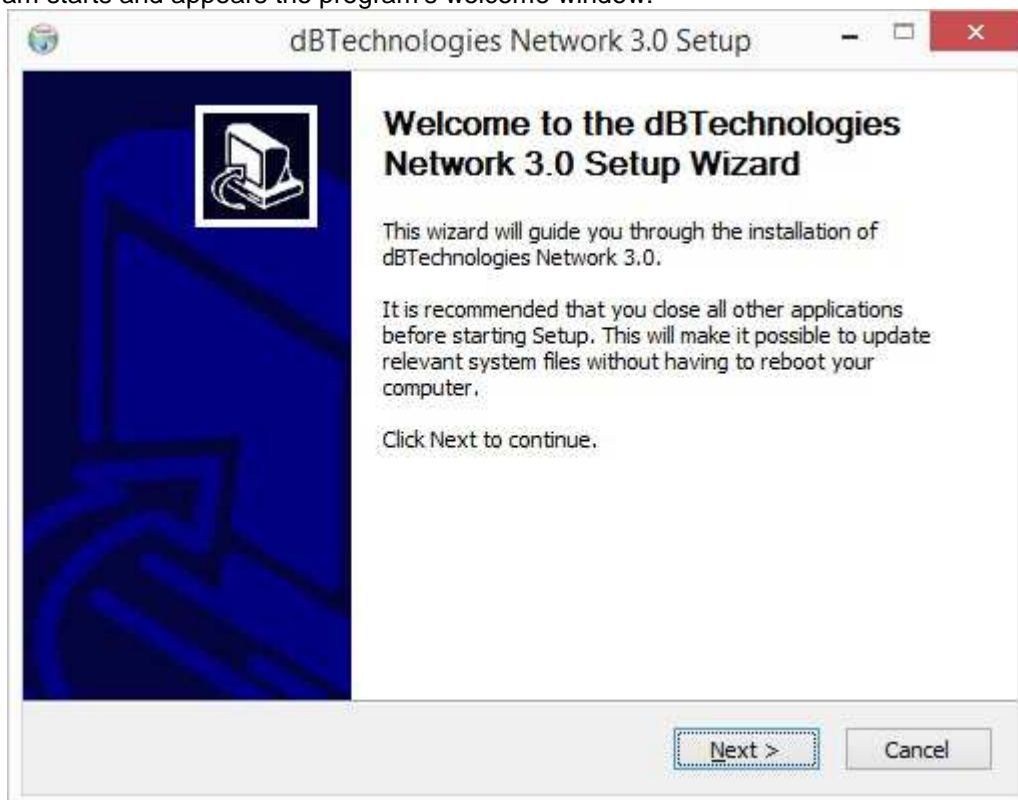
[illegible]am starts and appears the program's welcome window.

dBTechnologies Network 3.0 Setup

Welcome to the dBTechnologies Network 3.0 Setup Wizard

This wizard will guide you through the installation of dBTechnologies Network 3.0.

It is recommended that you close all other applications before starting Setup. This will make it possible to update relevant system files without having to reboot your computer.

Click Next to continue.

Next >

Cancel